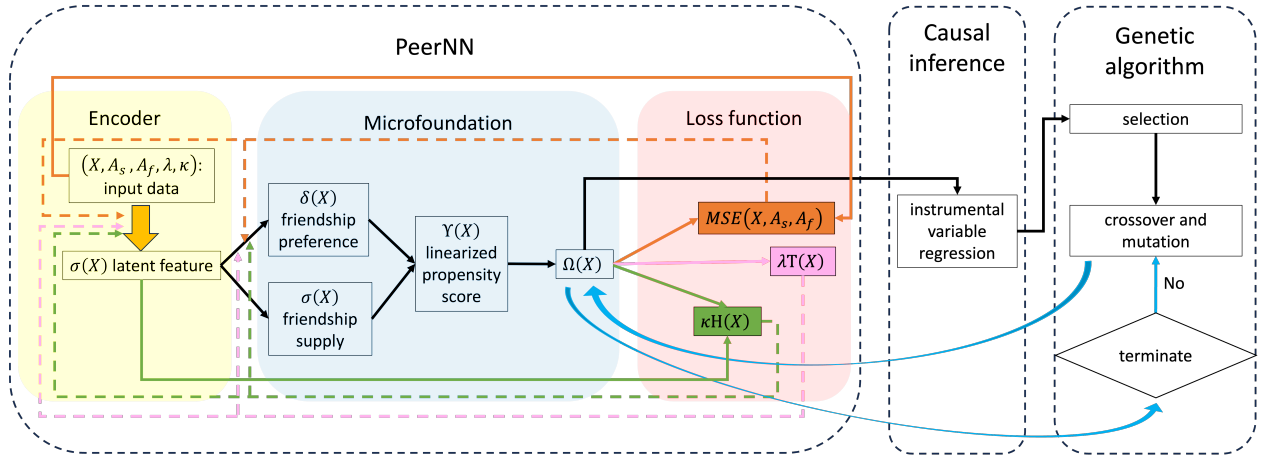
PeerNN

Causal inference

Genetic algorithm

Encoder

Microfoundation

Loss function

$(X, A_s, A_f, \lambda, \kappa)$: input data

$\sigma(X)$ latent feature

$\delta(X)$ friendship preference

$\sigma(X)$ friendship supply

$\Upsilon(X)$ linearized propensity score

$\Omega(X)$

$MSE(X, A_s, A_f)$

$\lambda\mathrm{T}(X)$

$\kappa\mathrm{H}(X)$

instrumental variable regression

selection

crossover and mutation

No

terminate